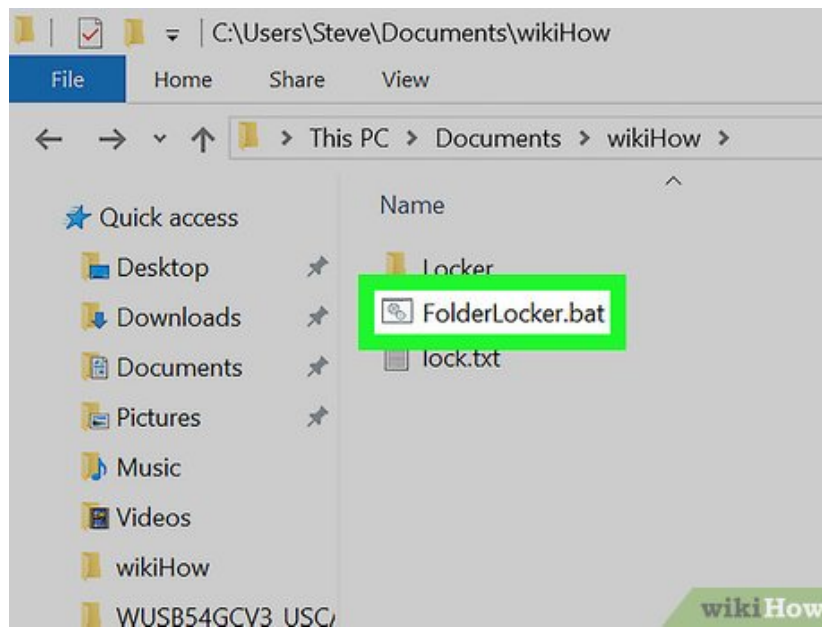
C:\Users\Steve\Documents\wikiHow

File Home Share View

This PC > Documents > wikiHow >

Name

Quick access
Desktop
Downloads
Documents
Pictures
Music
Videos
wikiHow
WUSB54GCV3 USC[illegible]

Locker
FolderLocker.bat
lock.txt

wikiHow